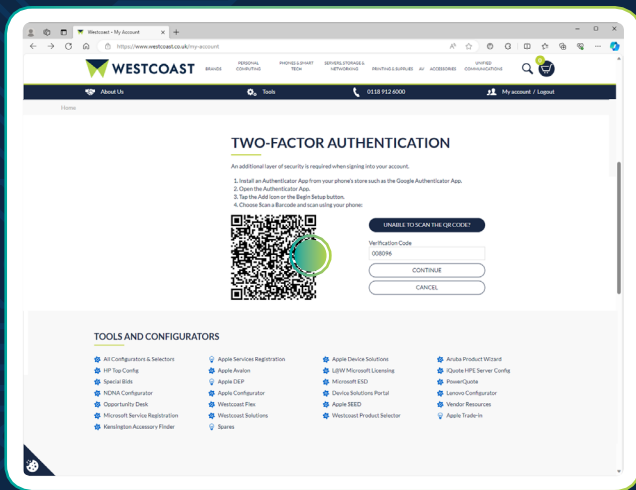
Westcoast – My Account

https://www.westcoast.co.uk/my-account

WESTCOAST

BRANDS PERSONAL COMPUTING PHONES & SMART TECH SERVERS, STORAGE & NETWORKING PRINTING & SUPPLIES AV ACCESSORIES UNIFIED COMMUNICATIONS

0

About Us Tools 0118 912 6000 My account / Logout

Home

TWO-FACTOR AUTHENTICATION

An additional layer of security is required when signing into your account.

1. Install an Authenticator App from your phone's store such as the Google Authenticator App.
2. Open the Authenticator App.
3. Tap the Add Icon or the Begin Setup button.
4. Choose Scan a Barcode and scan using your phone.

UNABLE TO SCAN THE QR CODE?

Verification Code

008096

CONTINUE

CANCEL

TOOLS AND CONFIGURATORS

All Configurators & Selectors
HP Top Config
Special Bids
NDNA Configurator
Opportunity Desk
Microsoft Service Registration
Kensington Accessory Finder

Apple Services Registration
Apple Avalon
Apple DEP
Apple Configurator
Westcoast Flex
Westcoast Solutions
Spares

Apple Device Solutions
L&W Microsoft Licensing
Microsoft ESD
Device Solutions Portal
Apple SEED
Westcoast Product Selector

Aruba Product Wizard
iQuote HPE Server Config
PowerQuote
Lenovo Configurator
Vendor Resources
Apple Trade-In